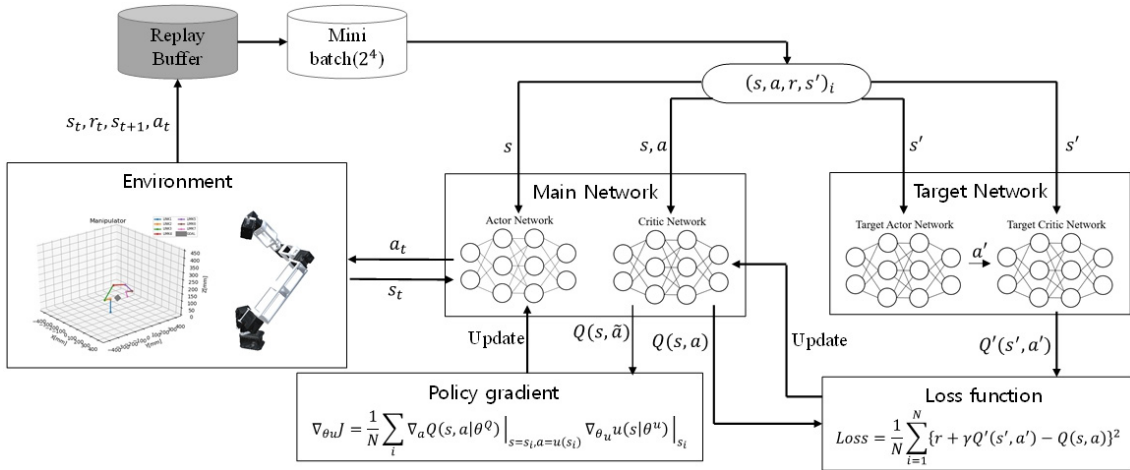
Replay Buffer

Mini batch($2^4$)

$(s, a, r, s')_i$

$s_t, r_t, s_{t+1}, a_t$

$s$

$s, a$

$s'$

$s'$

Environment

Manipulator

Main Network

Actor Network

Critic Network

Target Network

Target Actor Network

Target Critic Network

$a'$

$a_t$

$s_t$

Update

$Q(s, \tilde{a})$

$Q(s, a)$

Update

$Q'(s', a')$

Policy gradient

$\nabla_{\theta^u} J = \frac{1}{N} \sum_i \nabla_a Q(s, a|\theta^Q)\Big|_{s=s_i, a=u(s_i)} \nabla_{\theta_u} u(s|\theta^u)\Big|_{s_i}$

Loss function

$Loss = \frac{1}{N} \sum_{i=1}^{N} \{r + \gamma Q'(s', a') - Q(s, a)\}^2$